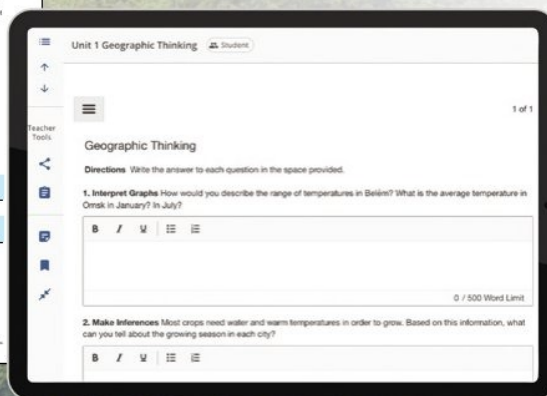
Unit 1 Geographic Thinking Student

Teacher Tools

1 of 1

Geographic Thinking

Directions Write the answer to each question in the space provided.

1. Interpret Graphs How would you describe the range of temperatures in Belém? What is the average temperature in Omsk in January? In July?

B I U

0 / 500 Word Limit

2. Make Inferences Most crops need water and warm temperatures in order to grow. Based on this information, what can you tell about the growing season in each city?

B I U